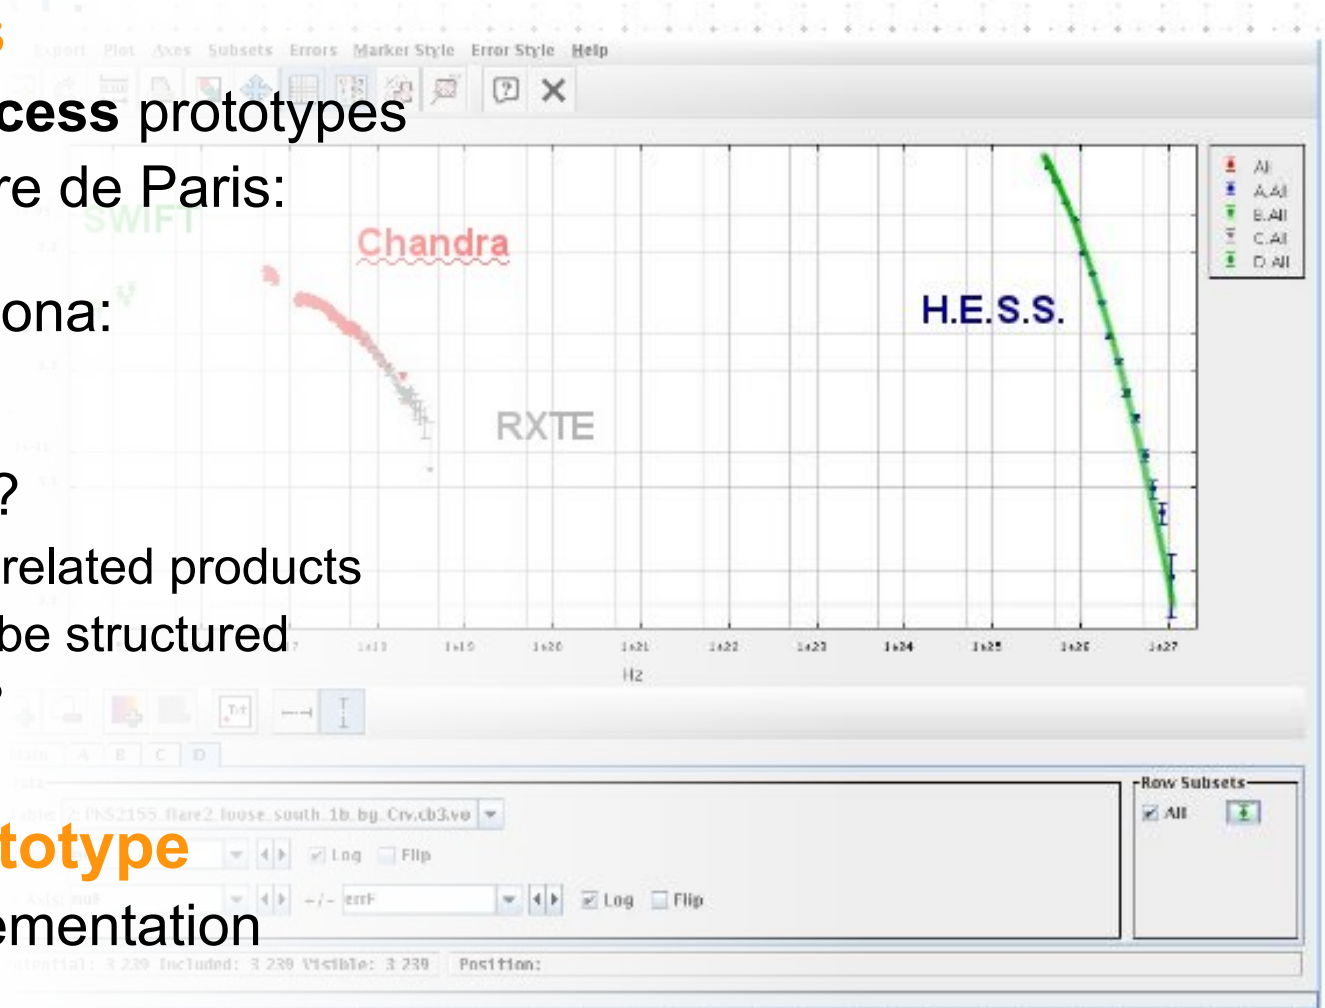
Export Plot Axes Subsets Errors Marker Style Error Style Help

cess prototypes
re de Paris:
ona:
?
related products
be structured
totype
ementation

SWIFT
Chandra
RXTE
H.E.S.S.

Al
A.All
B.All
C.All
D.All

1e18 1e19 1e20 1e21 1e22 1e23 1e24 1e25 1e26 1e27
Hz

A B C D
PKS2155_flare2_loose_south_1b_bg_Crv.cb3.vo
Log Flip
+/- errF Log Flip
Row Subsets
All
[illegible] 3 239 Included: 3 239 Visible: 3 239 Position: